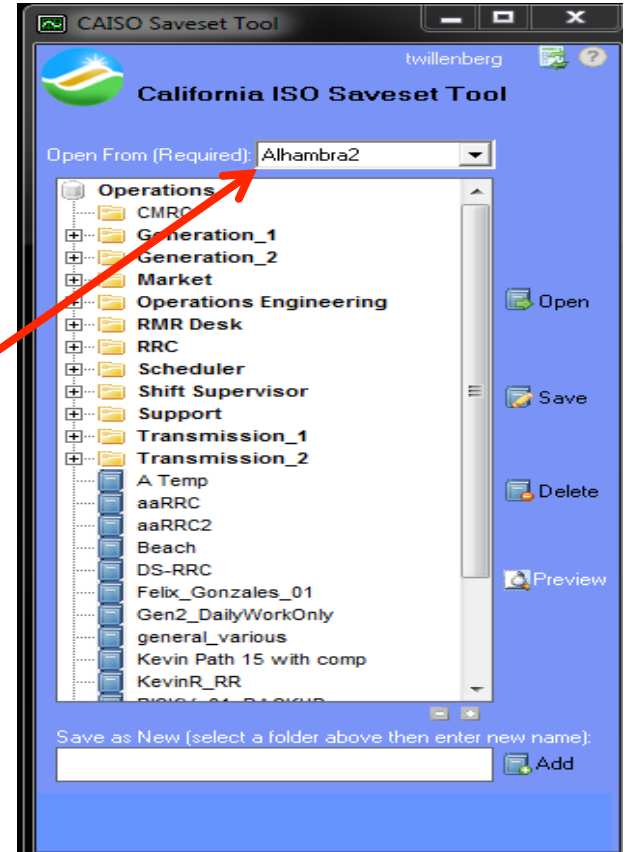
CAISO Saveset Tool

twillenberg

California ISO Saveset Tool

Open From (Required): Alhambra2

Operations
CMRC
Generation_1
Generation_2
Market
Operations Engineering
RMR Desk
RRC
Scheduler
Shift Supervisor
Support
Transmission_1
Transmission_2
A Temp
aaRRC
aaRRC2
Beach
DS-RRC
Felix_Gonzales_01
Gen2_DailyWorkOnly
general_various
Kevin Path 15 with comp
KevinR_RR
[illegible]

Open
Save
Delete
Preview

Save as New (select a folder above then enter new name):

Add